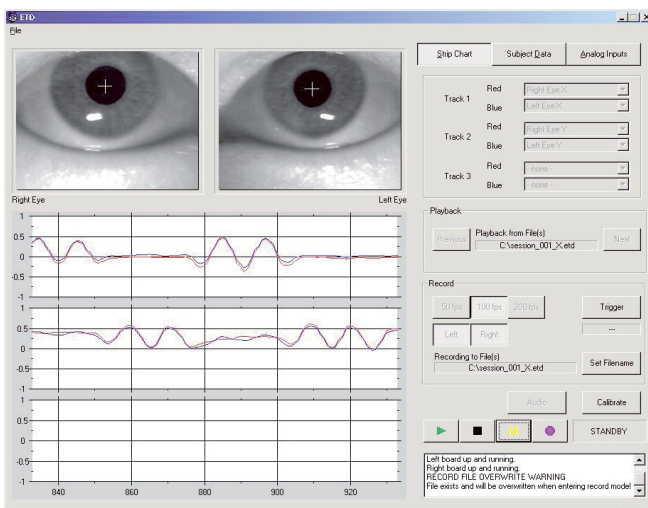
ETD
File

Right Eye
Left Eye

1
0.5
0
-0.5
-1
1
0.5
0
-0.5
-1
1
0.5
0
-0.5
-1
840
860
880
900
920

Strip Chart
Subject Data
Analog Inputs

Track 1
Red
Right Eye X
Blue
Left Eye X
Track 2
Red
Right Eye Y
Blue
Left Eye Y
Track 3
Red
- none -
Blue
- none -

Playback
Previous
Playback from File(s)
C:\session_001_X.etd
Next

Record
50 fps
100 fps
200 fps
Trigger
---
Left
Right
Recording to File(s)
C:\session_001_X.etd
Set Filename

Audio
Calibrate
STANDBY

Left board up and running.
Right board up and running.
RECORD FILE OVERWRITE WARNING
File exists and will be overwritten when entering record mode!